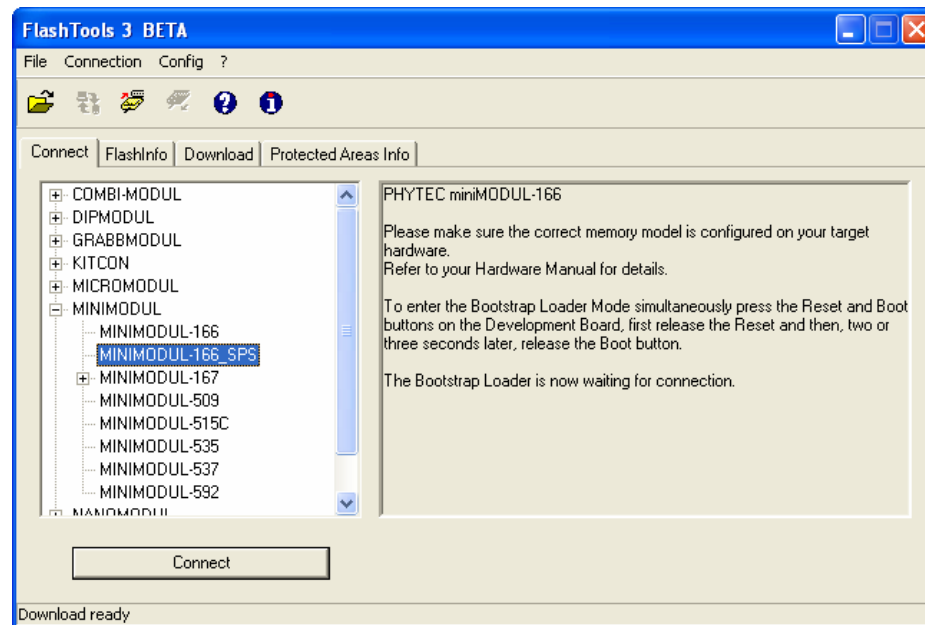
FlashTools 3 BETA

File Connection Config ?

Connect | FlashInfo | Download | Protected Areas Info

COMBI-MODUL
DIPMODUL
GRABBMODUL
KITCON
MICROMODUL
MINIMODUL
MINIMODUL-166
MINIMODUL-166_SPS
MINIMODUL-167
MINIMODUL-509
MINIMODUL-515C
MINIMODUL-535
MINIMODUL-537
MINIMODUL-592
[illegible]

PHYTEC miniMODUL-166

Please make sure the correct memory model is configured on your target hardware.
Refer to your Hardware Manual for details.

To enter the Bootstrap Loader Mode simultaneously press the Reset and Boot buttons on the Development Board, first release the Reset and then, two or three seconds later, release the Boot button.

The Bootstrap Loader is now waiting for connection.

Connect

Download ready